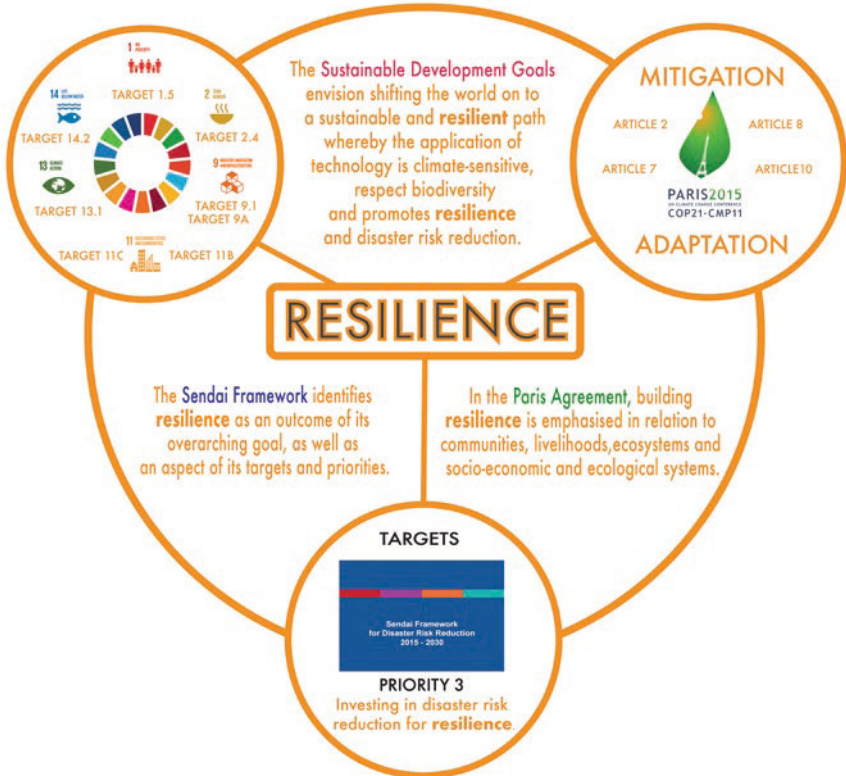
1 NO POVERTY

TARGET 1.5

2 ZERO HUNGER

TARGET 2.4

14 LIFE BELOW WATER

TARGET 14.2

13 CLIMATE ACTION

TARGET 13.1

9 INDUSTRY, INNOVATION AND INFRASTRUCTURE

TARGET 9.1
TARGET 9A

11 SUSTAINABLE CITIES AND COMMUNITIES

TARGET 11C

TARGET 11B

The Sustainable Development Goals envision shifting the world on to a sustainable and resilient path whereby the application of technology is climate-sensitive, respect biodiversity and promotes resilience and disaster risk reduction.

MITIGATION

ARTICLE 2

ARTICLE 8

ARTICLE 7

ARTICLE10

PARIS2015
UN CLIMATE CHANGE CONFERENCE
COP21·CMP11

ADAPTATION

RESILIENCE

The Sendai Framework identifies resilience as an outcome of its overarching goal, as well as an aspect of its targets and priorities.

In the Paris Agreement, building resilience is emphasised in relation to communities, livelihoods,ecosystems and socio-economic and ecological systems.

TARGETS

Sendai Framework
for Disaster Risk Reduction
2015 - 2030

PRIORITY 3
Investing in disaster risk reduction for resilience.